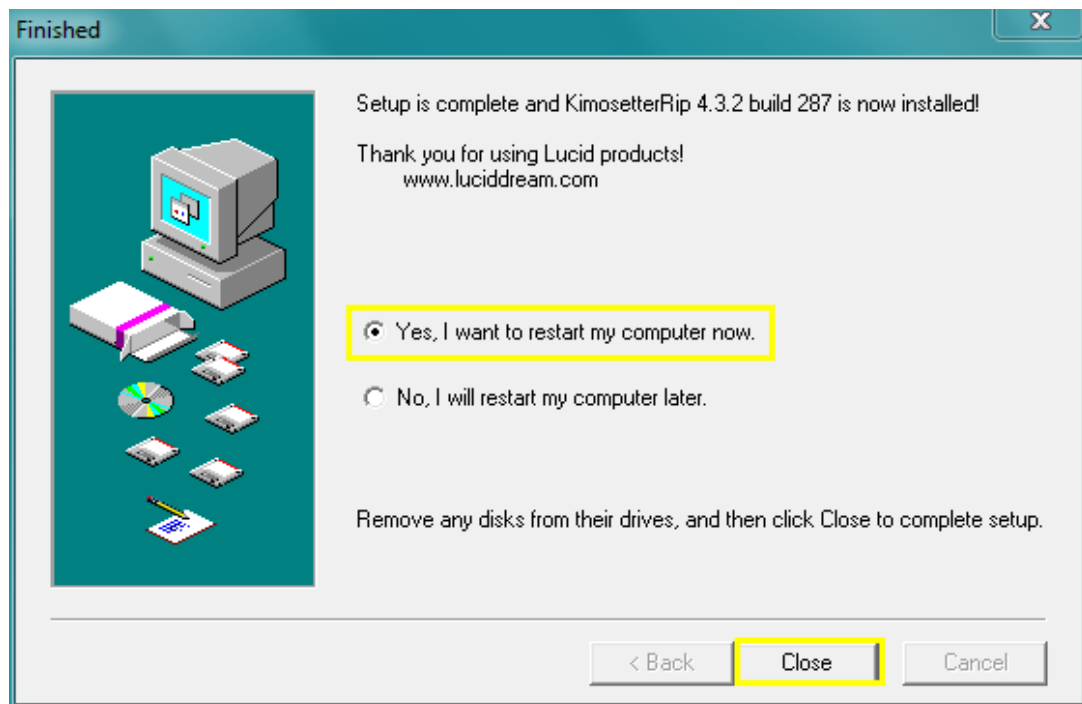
Finished

Setup is complete and KimosetterRip 4.3.2 build 287 is now installed!

Thank you for using Lucid products!
www.luciddream.com

Yes, I want to restart my computer now.

No, I will restart my computer later.

Remove any disks from their drives, and then click Close to complete setup.

< Back

Close

Cancel